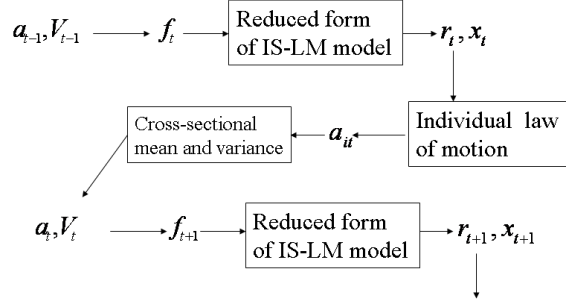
$a_{t-1}, V_{t-1}$ $f_t$ Reduced form of IS-LM model $r_t, x_t$

Cross-sectional mean and variance $a_{it}$ Individual law of motion

$a_t, V_t$ $f_{t+1}$ Reduced form of IS-LM model $r_{t+1}, x_{t+1}$